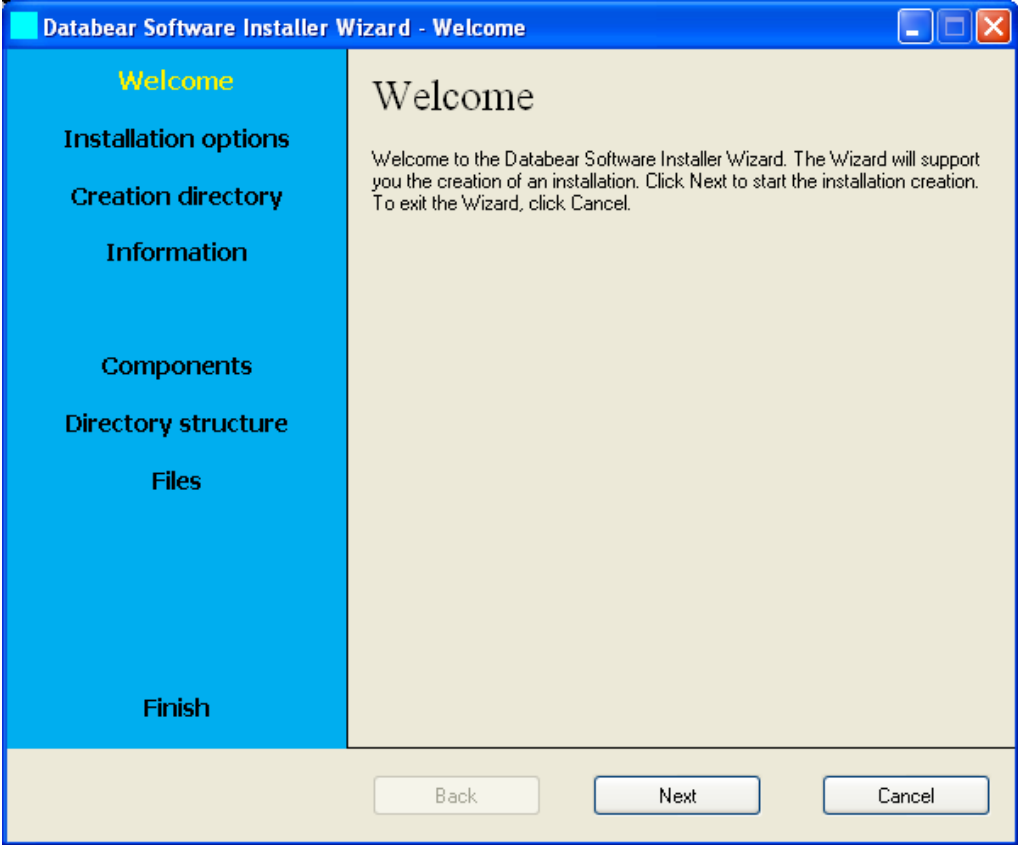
Databear Software Installer Wizard - Welcome

Welcome
Installation options
Creation directory
Information

Components
Directory structure
Files

Finish

Welcome

Welcome to the Databear Software Installer Wizard. The Wizard will support you the creation of an installation. Click Next to start the installation creation. To exit the Wizard, click Cancel.

Back
Next
Cancel